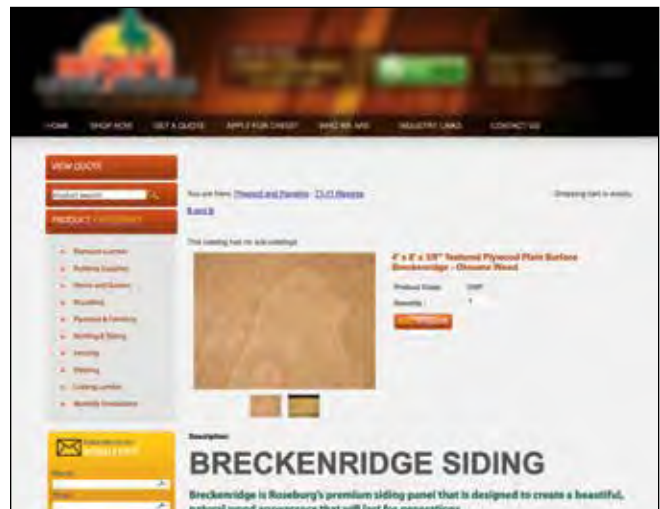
HOME SHOP NOW GET A QUOTE APPLY FOR CREDIT WHO WE ARE INDUSTRY LINKS CONTACT US

VIEW QUOTE

Product search

PRODUCT CATEGORY

Shopping cart is empty.

You are here: Plywood and Paneling - T1-11 Siding

« back

This catalog has no subcatalogs

4' x 8' x 5/8" Textured Plywood Plain Surface Breckenridge - Obsume Wood

Product Code:

Quantity:

Description:

BRECKENRIDGE SIDING

Breckenridge is Roseburg's premium siding panel that is designed to create a beautiful, natural wood appearance that will last for generations.